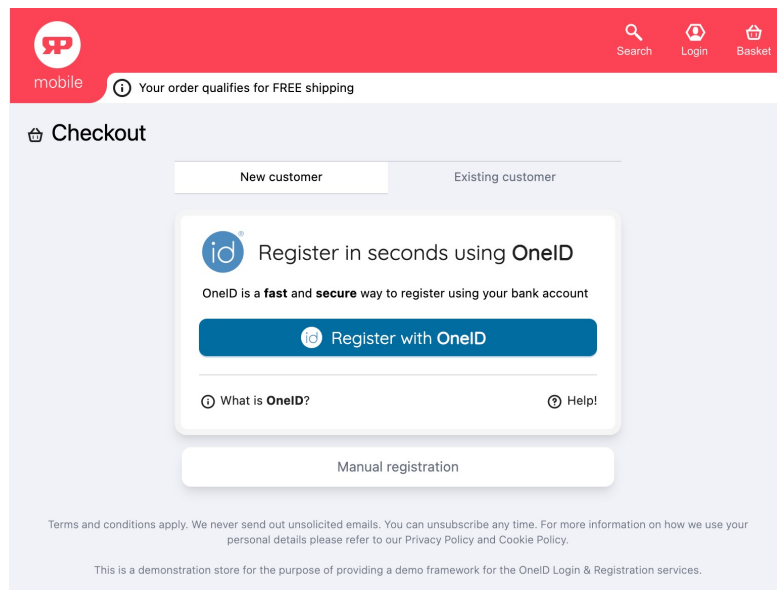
mobile

Search Login Basket

Your order qualifies for FREE shipping

Checkout

New customer

Existing customer

id

Register in seconds using **OneID**

OneID is a **fast** and **secure** way to register using your bank account

Register with **OneID**

What is **OneID**?

Help!

Manual registration

Terms and conditions apply. We never send out unsolicited emails. You can unsubscribe any time. For more information on how we use your personal details please refer to our Privacy Policy and Cookie Policy.

This is a demonstration store for the purpose of providing a demo framework for the OneID Login & Registration services.